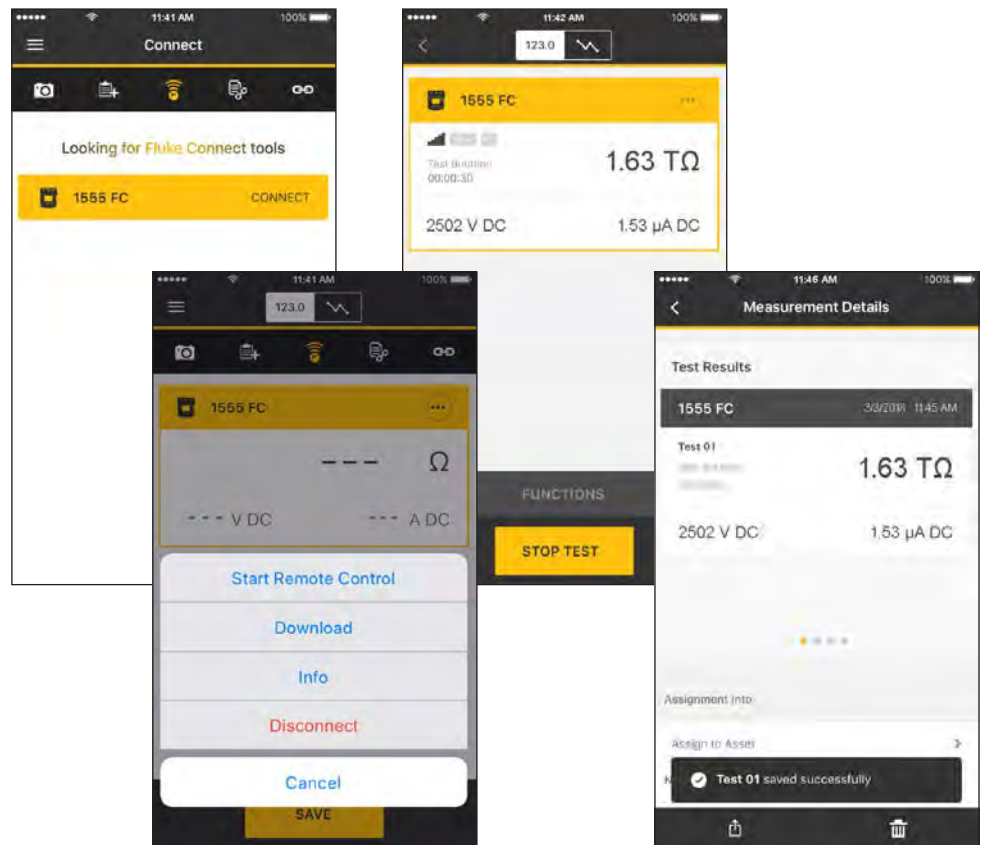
11:41 AM 100%

Connect

Looking for Fluke Connect tools

1555 FC CONNECT

11:42 AM 100%

123.0

1555 FC

Test duration
00:00:30

1.63 TΩ

2502 V DC 1.53 µA DC

FUNCTIONS

STOP TEST

11:41 AM 100%

123.0

1555 FC

- - - Ω

- - - V DC - - - A DC

Start Remote Control

Download

Info

Disconnect

Cancel

SAVE

11:46 AM 100%

Measurement Details

Test Results

1555 FC 3/3/2018 11:45 AM

Test 01

1.63 TΩ

2502 V DC 1.53 µA DC

Assignment Info

Assign to Asset

Test 01 saved successfully